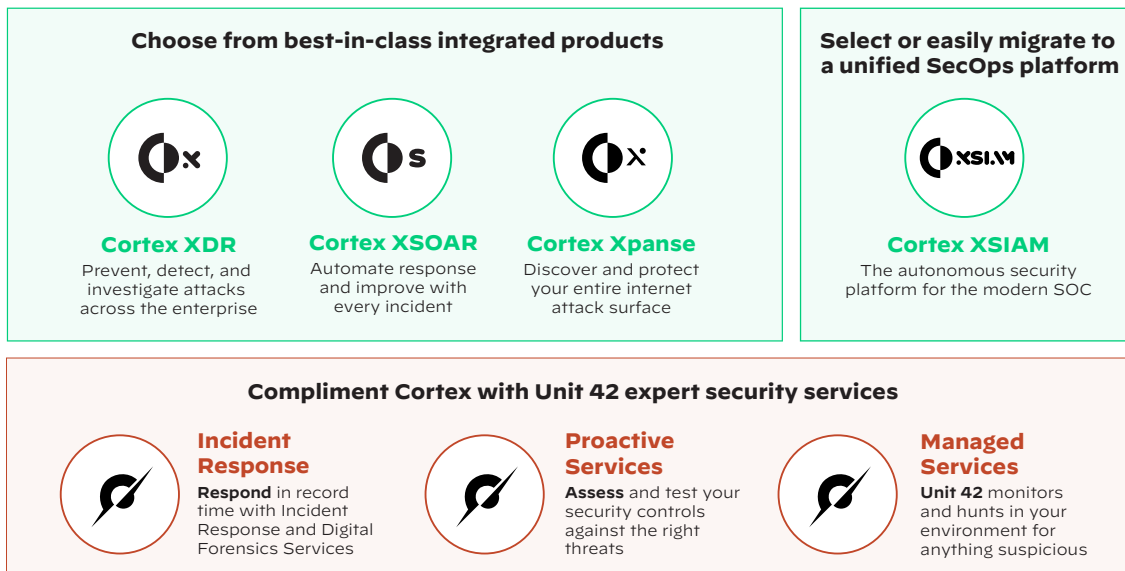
Choose from best-in-class integrated products

x

s

X

Cortex XDR
Prevent, detect, and investigate attacks across the enterprise

Cortex XSOAR
Automate response and improve with every incident

Cortex Xpanse
Discover and protect your entire internet attack surface

Select or easily migrate to a unified SecOps platform

XSIAM

Cortex XSIAM
The autonomous security platform for the modern SOC

Compliment Cortex with Unit 42 expert security services

Incident Response
Respond in record time with Incident Response and Digital Forensics Services

Proactive Services
Assess and test your security controls against the right threats

Managed Services
Unit 42 monitors and hunts in your environment for anything suspicious